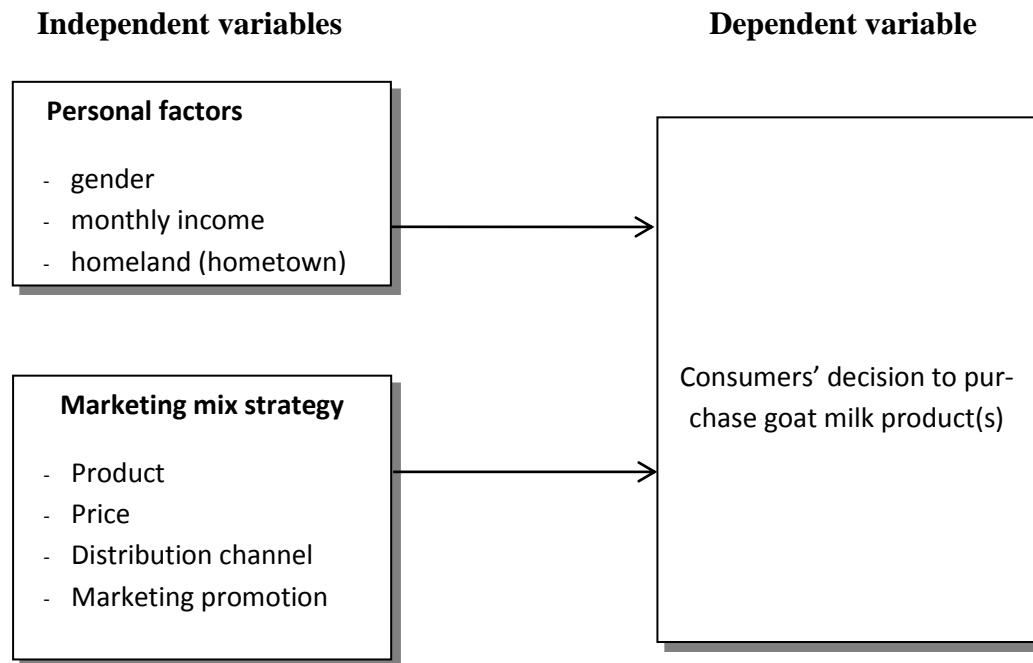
Independent variables

Dependent variable

Personal factors

- gender
- monthly income
- homeland (hometown)

Marketing mix strategy

- Product
- Price
- Distribution channel
- Marketing promotion

Consumers' decision to purchase goat milk product(s)